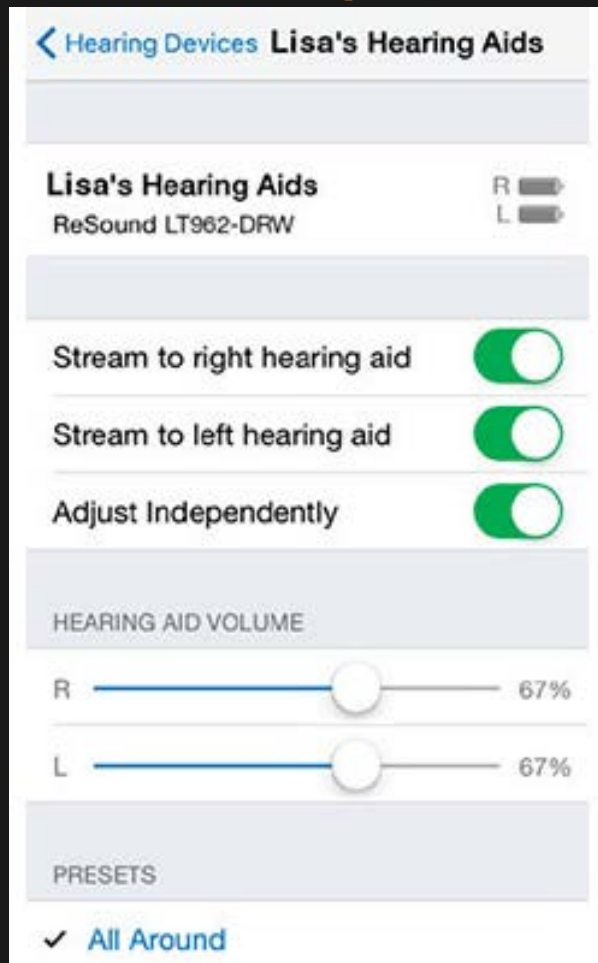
< Hearing Devices Lisa's Hearing Aids

Lisa's Hearing Aids
ReSound LT962-DRW
R
L

Stream to right hearing aid
Stream to left hearing aid
Adjust Independently

HEARING AID VOLUME
R 67%
L 67%

PRESETS
✓ All Around